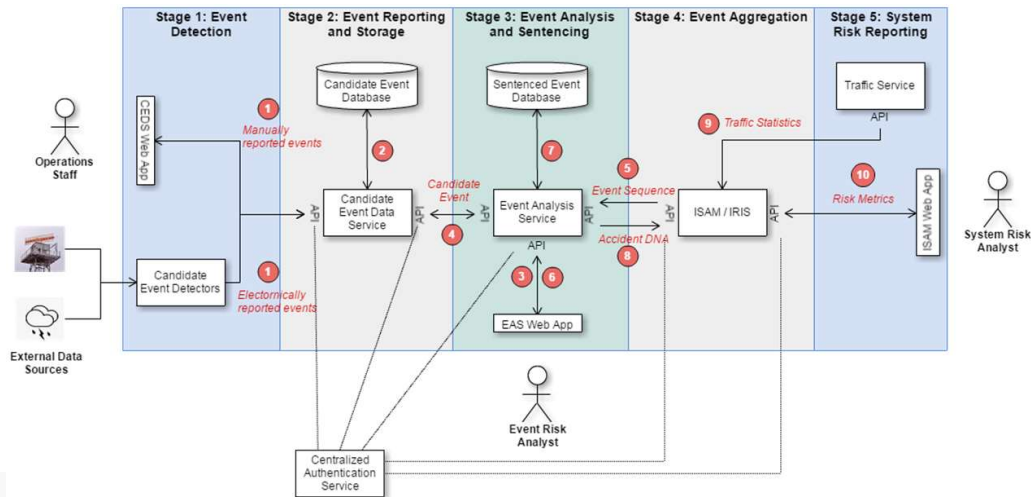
Stage 1: Event Detection

Stage 2: Event Reporting and Storage

Stage 3: Event Analysis and Sentencing

Stage 4: Event Aggregation

Stage 5: System Risk Reporting

Operations Staff

CEDS Web App

1 Manually reported events

Candidate Event Database

2

Candidate Event Data Service

API

API

Candidate Event

4

Sentenced Event Database

7

Event Analysis Service

API

API

API

3

6

EAS Web App

5 Event Sequence

Accident DNA 8

9 Traffic Statistics

Traffic Service

API

ISAM / IRIS

API

API

10 Risk Metrics

ISAM Web App

System Risk Analyst

Candidate Event Detectors

1 Electronically reported events

External Data Sources

Event Risk Analyst

Centralized Authentication Service